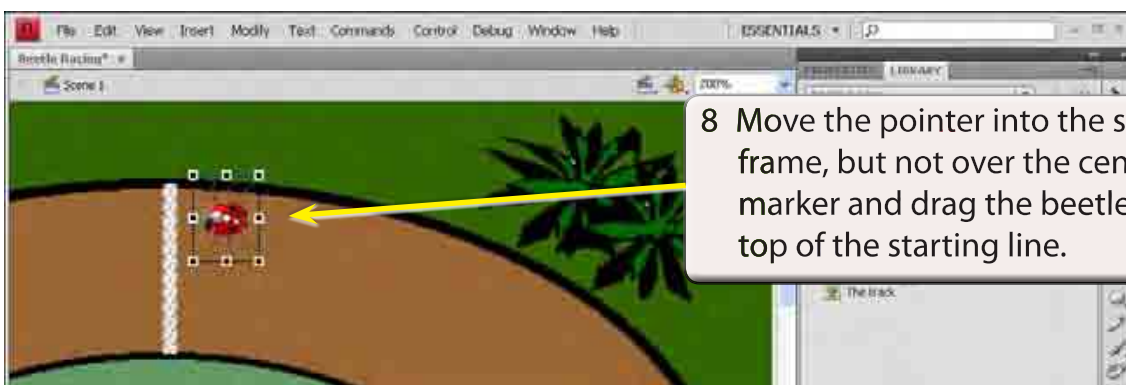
File Edit View Insert Modify Text Commands Control Debug Window Help

ESSENTIALS ▾

Beetle Racing* ×

Scene 1

200%

PROPERTIES LIBRARY

8 Move the pointer into the s frame, but not over the cen marker and drag the beetle top of the starting line.

The track